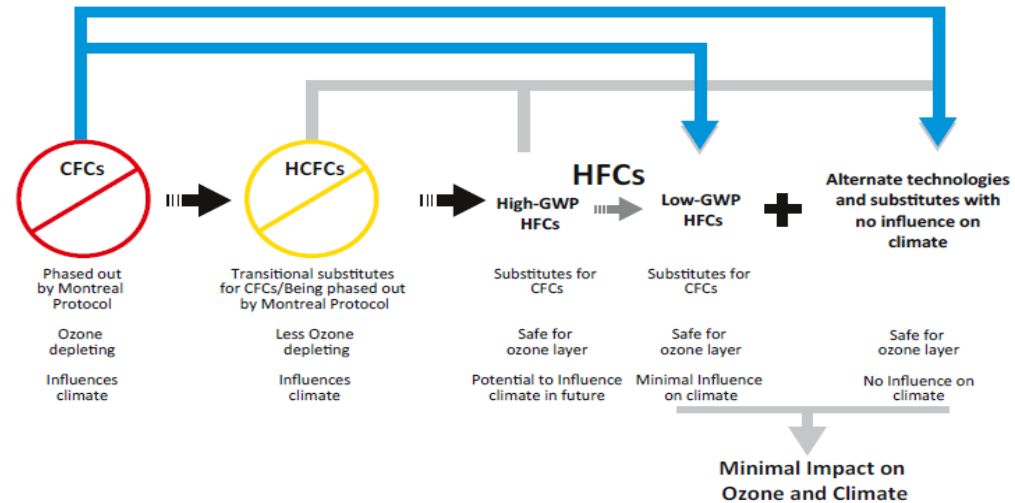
CFCs

HCFCs

HFCs

High-GWP HFCs

Low-GWP HFCs

Alternate technologies and substitutes with no influence on climate

Phased out by Montreal Protocol

Ozone depleting

Influences climate

Transitional substitutes for CFCs/Being phased out by Montreal Protocol

Less Ozone depleting

Influences climate

Substitutes for CFCs

Safe for ozone layer

Potential to Influence climate in future

Substitutes for CFCs

Safe for ozone layer

Minimal Influence on climate

Safe for ozone layer

No Influence on climate

Minimal Impact on Ozone and Climate